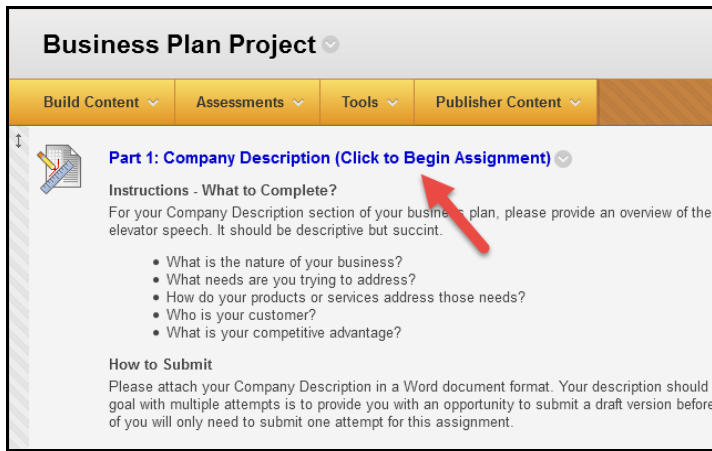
Business Plan Project

Build Content | Assessments | Tools | Publisher Content

Part 1: Company Description (Click to Begin Assignment)

Instructions - What to Complete?

For your Company Description section of your busine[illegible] plan, please provide an overview of the elevator speech. It should be descriptive but succint.

- What is the nature of your business?
- What needs are you trying to address?
- How do your products or services address those needs?
- Who is your customer?
- What is your competitive advantage?

How to Submit

Please attach your Company Description in a Word document format. Your description should goal with multiple attempts is to provide you with an opportunity to submit a draft version before of you will only need to submit one attempt for this assignment.